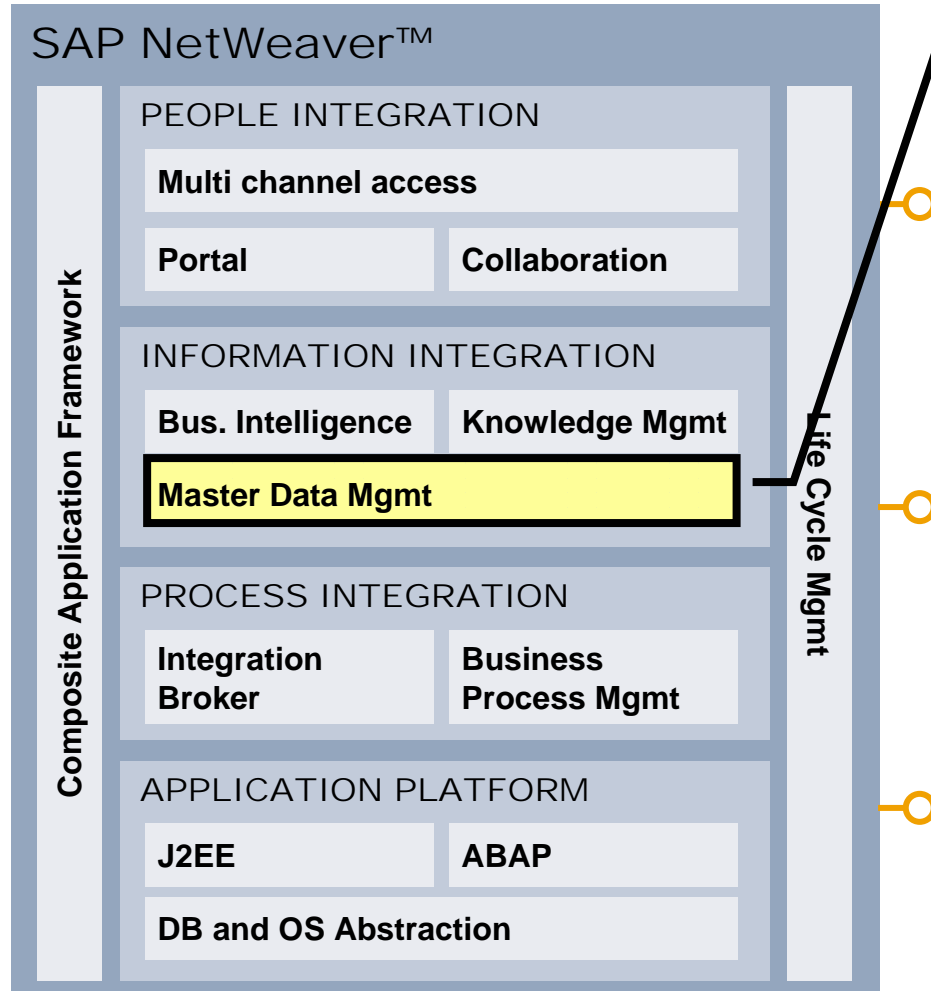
SAP NetWeaver™

Composite Application Framework

PEOPLE INTEGRATION

Multi channel access

Portal

Collaboration

INFORMATION INTEGRATION

Bus. Intelligence

Knowledge Mgmt

Master Data Mgmt

PROCESS INTEGRATION

Integration Broker

Business Process Mgmt

APPLICATION PLATFORM

J2EE

ABAP

DB and OS Abstraction

Life Cycle Mgmt